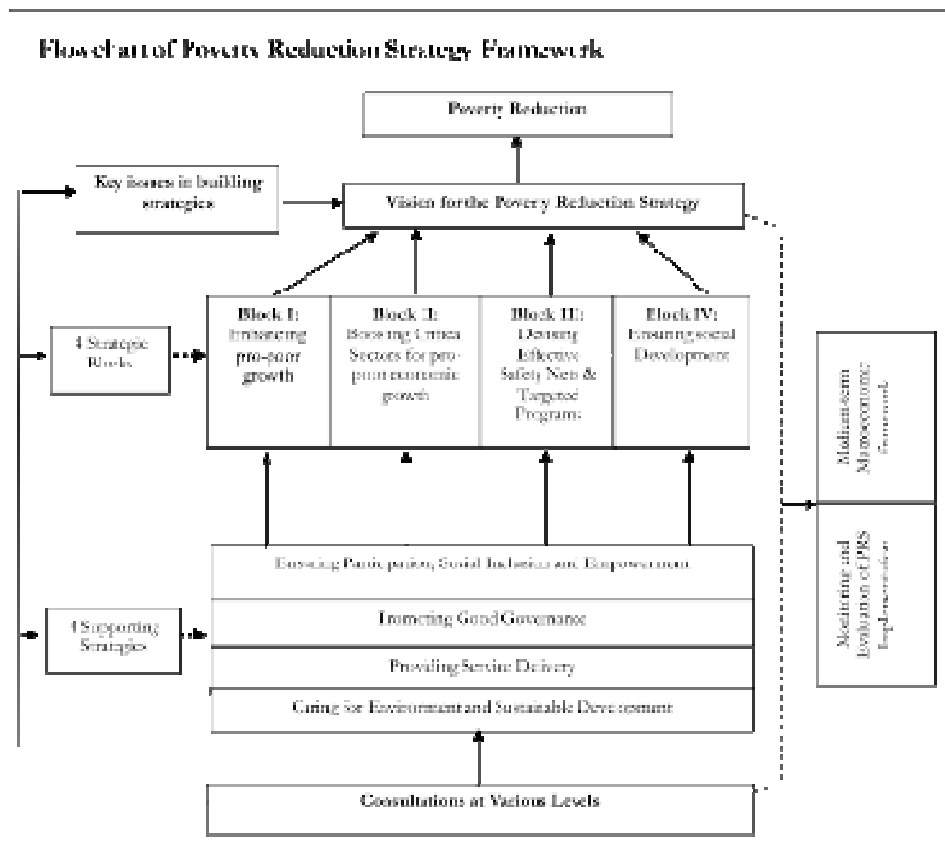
Flowchart of Poverty Reduction Strategy Framework

Poverty Reduction

Key issues in building strategies

Vision for the Poverty Reduction Strategy

4 Strategic Blocks

Block I: Enhancing pro-poor growth

Block II: Boosting Critical Sectors for pro-poor economic growth

Block III: Devising Effective Safety Nets & Targeted Programs

Block IV: Ensuring Social Development

Medium-term Macroeconomic Framework

Monitoring and Evaluation of PRS Implementation

Ensuring Participation, Social Inclusion and Empowerment

Promoting Good Governance

Providing Service Delivery

Caring for Environment and Sustainable Development

4 Supporting Strategies

Consultations at Various Levels